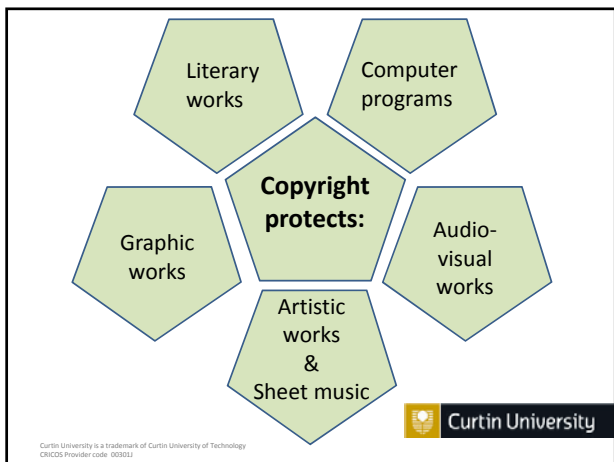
Literary works

Computer programs

Copyright protects:

Graphic works

Audio-visual works

Artistic works & Sheet music

Curtin University

Curtin University is a trademark of Curtin University of Technology
CRICOS Provider code 00301J